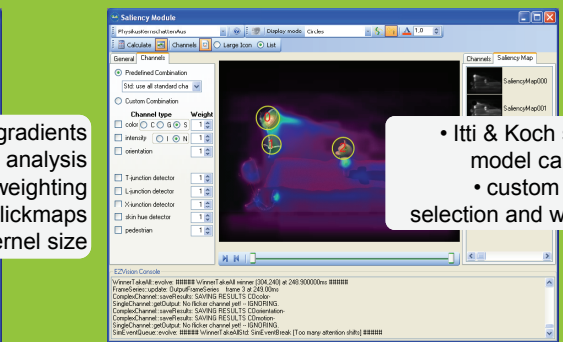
gradients
analysis
weighting
lickmaps
ernel size

Saliency Module

PhysikalischesZeitEnAus

Display mode Circles

1.0

Calculate

Channels

Large Icon

List

General

Channels

Predefined Combination

Std: use all standard cha

Custom Combination

Channel type

Weight

color

C

G

S

1

intensity

I

N

1

orientation

1

T-junction detector

1

L-junction detector

1

X-junction detector

1

skin hue detector

1

pedestrian

1

Channels

Saliency Map

SaliencyMap000

SaliencyMap001

• Itti & Koch
model ca
• custom
selection and w

EZVision Console

WinnerTakeAll::evolve: ##### WinnerTakeAll winner (304,240) at 248.900000ms #####
FrameSeries::update: OutputFrameSeries frame 3 at 249.00ms
ComplexChannel::saveResults: SAVING RESULTS CDcolor-
SingleChannel::getOutput: No flicker channel yet! -- IGNORING.
ComplexChannel::saveResults: SAVING RESULTS CDorientation-
ComplexChannel::saveResults: SAVING RESULTS CDmotion-
SingleChannel::getOutput: No flicker channel yet! -- IGNORING.
SimEventQueue::evolve: ##### WinnerTakeAllStd: SimEventBreak [Too many attention shifts] #####